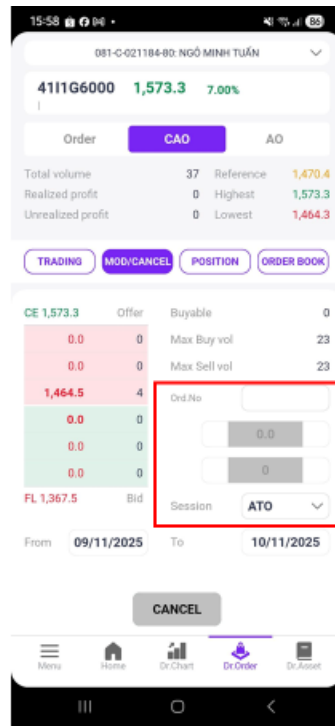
15:58 86

081-C-021184-80: NGÔ MINH TUẤN

41I1G6000 1,573.3 7.00%

Order CAO AO

Total volume 37 Reference 1,470.4
Realized profit 0 Highest 1,573.3
Unrealized profit 0 Lowest 1,464.3

TRADING MOD/CANCEL POSITION ORDER BOOK

CE 1,573.3 Offer
0.0 0
0.0 0
1,464.5 4
0.0 0
0.0 0
0.0 0
FL 1,367.5 Bid

Buyable 0
Max Buy vol 23
Max Sell vol 23

Ord.No
0.0
0

Session ATO

From 09/11/2025 To 10/11/2025

CANCEL

Menu Home Dr.Chart Dr.Order Dr.Asset